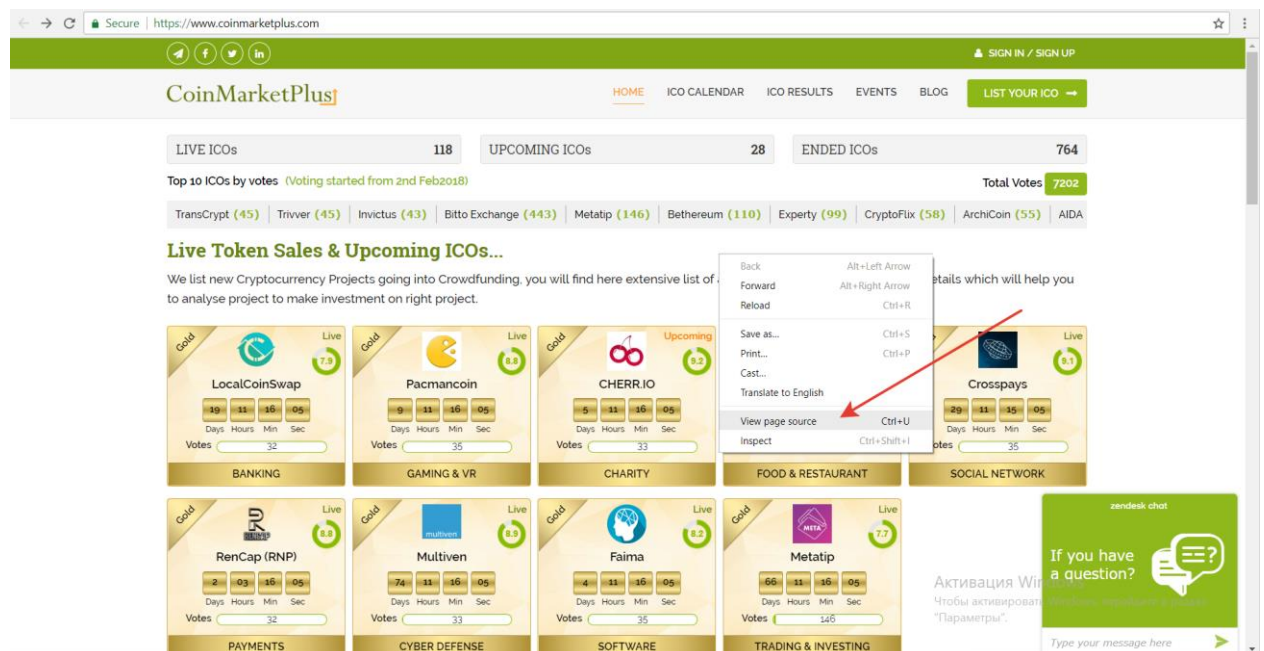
Secure | https://www.coinmarketplus.com

SIGN IN / SIGN UP

CoinMarketPlus

HOME ICO CALENDAR ICO RESULTS EVENTS BLOG LIST YOUR ICO

| LIVE ICOs | 118 | UPCOMING ICOs | 28 | ENDED ICOs | 764 |
|---|---|---|---|---|---|

Top 10 ICOs by votes (Voting started from 2nd Feb2018)

Total Votes 7202

TransCrypt (45) | Trivver (45) | Invictus (43) | Bitto Exchange (443) | Metatip (146) | Bethereum (110) | Experty (99) | CryptoFlix (58) | ArchiCoin (55) | AIDA

Live Token Sales & Upcoming ICOs...

We list new Cryptocurrency Projects going into Crowdfunding, you will find here extensive list of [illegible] etails which will help you to analyse project to make investment on right project.

Back Alt+Left Arrow
Forward Alt+Right Arrow
Reload Ctrl+R
Save as... Ctrl+S
Print... Ctrl+P
Cast...
Translate to English
View page source Ctrl+U
Inspect Ctrl+Shift+I

Gold Live 7.9 LocalCoinSwap 19 11 16 05 Days Hours Min Sec Votes 32 BANKING

Gold Live 8.8 Pacmancoin 9 11 16 05 Days Hours Min Sec Votes 35 GAMING & VR

Gold Upcoming 9.2 CHERR.IO 5 11 16 05 Days Hours Min Sec Votes 33 CHARITY

FOOD & RESTAURANT

Live 8.1 Crosspays 29 11 15 05 Days Hours Min Sec Votes 35 SOCIAL NETWORK

Gold Live 8.8 RenCap (RNP) 2 03 16 05 Days Hours Min Sec Votes 32 PAYMENTS

Gold Live 8.9 multiven Multiven 74 11 16 05 Days Hours Min Sec Votes 33 CYBER DEFENSE

Gold Live 8.2 Faima 4 11 16 05 Days Hours Min Sec Votes 35 SOFTWARE

Gold Live 7.7 META Metatip 66 11 16 05 Days Hours Min Sec Votes 146 TRADING & INVESTING

Активация Wi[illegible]
Чтобы активироват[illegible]
"Параметры".

zendesk chat
If you have a question?
Type your message here